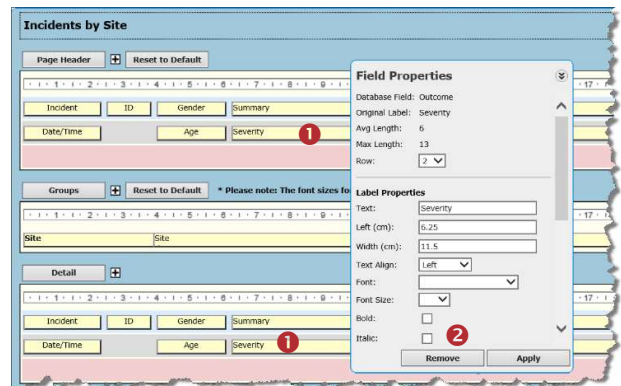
Incidents by Site

Page Header
Reset to Default

1 2 3 4 5 6 7 17

Incident
ID
Gender
Summary
Date/Time
Age
Severity
1

Groups
Reset to Default
* Please note: The font sizes fo

1 2 3 4 5 6 7

Site
Site

Detail

1 2 3 4 5 6 7

Incident
ID
Gender
Summary
Date/Time
Age
Severity
1

Field Properties

Database Field: Outcome
Original Label: Severity
Avg Length: 6
Max Length: 13
Row: 2

Label Properties
Text: Severity
Left (cm): 6.25
Width (cm): 11.5
Text Align: Left
Font:
Font Size:
Bold:
Italic:
2
Remove
Apply